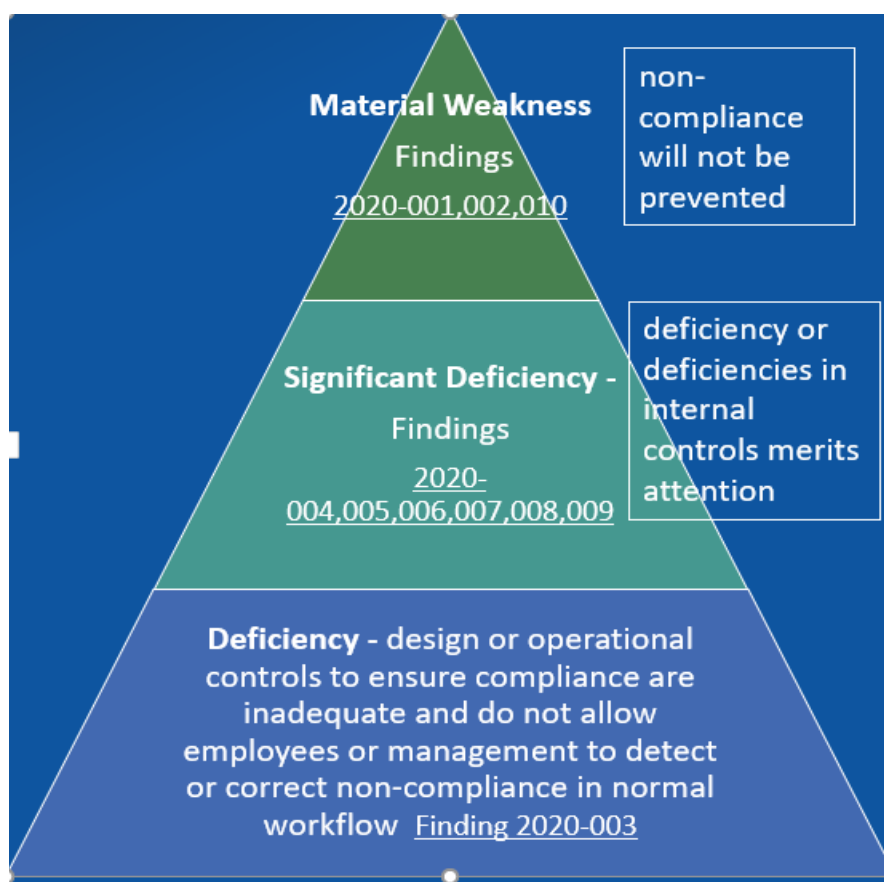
Material Weakness

Findings

2020-001,002,010

non-compliance will not be prevented

Significant Deficiency -

Findings

2020-004,005,006,007,008,009

deficiency or deficiencies in internal controls merits attention

Deficiency - design or operational controls to ensure compliance are inadequate and do not allow employees or management to detect or correct non-compliance in normal workflow Finding 2020-003